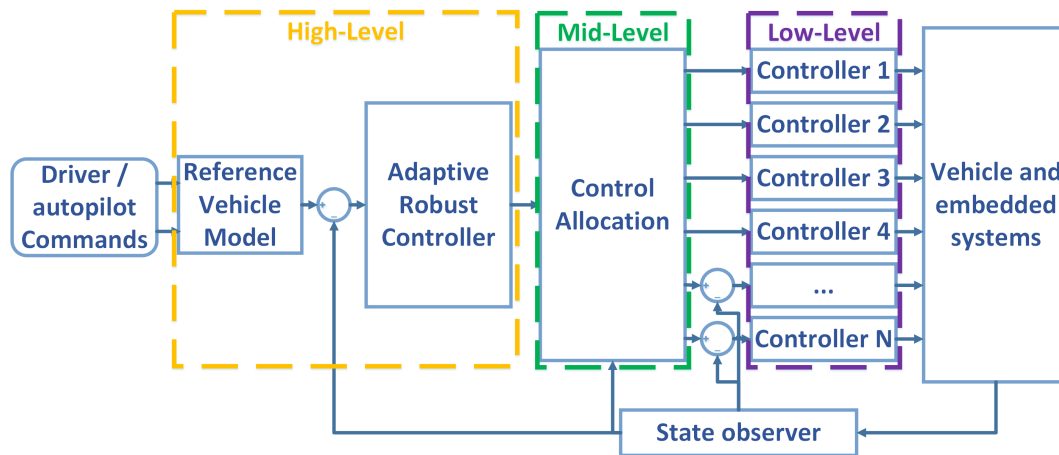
High-Level

Mid-Level

Low-Level

Driver / autopilot Commands

Reference Vehicle Model

+

-

Adaptive Robust Controller

Control Allocation

Controller 1

Controller 2

Controller 3

Controller 4

...

Controller N

+

-

+

-

Vehicle and embedded systems

State observer